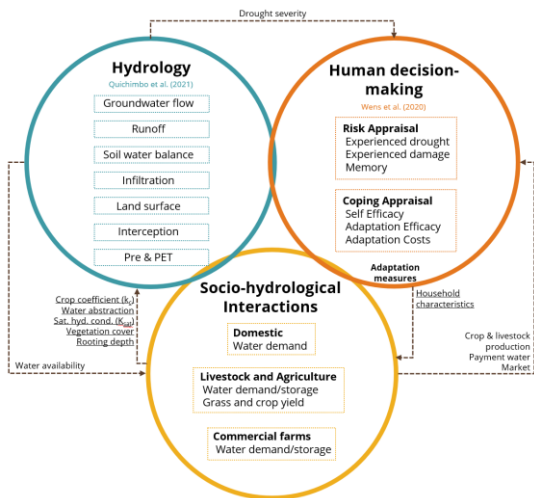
Drought severity

Hydrology
Quichimbo et al. (2021)
Groundwater flow
Runoff
Soil water balance
Infiltration
Land surface
Interception
Pre & PET

Human decision-making
Wens et al. (2020)
Risk Appraisal
Experienced drought
Experienced damage
Memory
Coping Appraisal
Self Efficacy
Adaptation Efficacy
Adaptation Costs

Adaptation measures

Household characteristics

Crop coefficient ($k_c$)
Water abstraction
Sat. hyd. cond. ($K_{sat}$)
Vegetation cover
Rooting depth

Water availability

Socio-hydrological Interactions
Domestic
Water demand
Livestock and Agriculture
Water demand/storage
Grass and crop yield
Commercial farms
Water demand/storage

Crop & livestock production
Payment water
Market